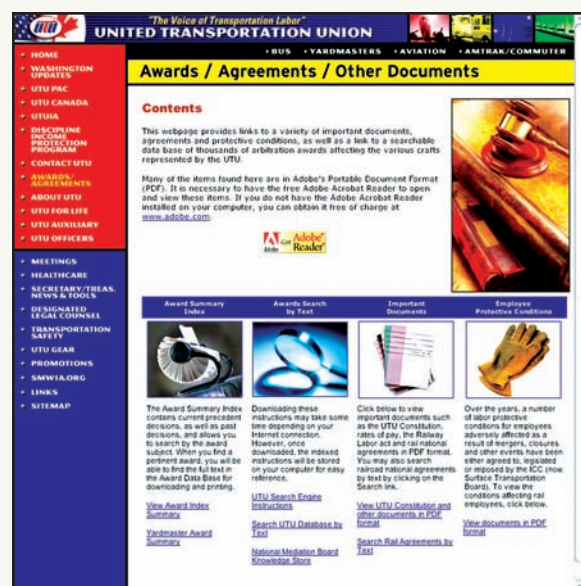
UTU

"The Voice of Transportation Labor"
UNITED TRANSPORTATION UNION

• BUS • YARDMASTERS • AVIATION • AMTRAK/COMMUTER

• HOME
• WASHINGTON UPDATES
• UTU PAC
• UTU CANADA
• UTUIA
• DISCIPLINE INCOME PROTECTION PROGRAM
• CONTACT UTU
• AWARDS/ AGREEMENTS
• ABOUT UTU
• UTU FOR LIFE
• UTU AUXILIARY
• UTU OFFICERS

• MEETINGS
• HEALTHCARE
• SECRETARY/TREAS. NEWS & TOOLS
• DESIGNATED LEGAL COUNSEL
• TRANSPORTATION SAFETY
• UTU GEAR
• PROMOTIONS
• SMWIA.ORG
• LINKS
• SITEMAP

Awards / Agreements / Other Documents

Contents

This webpage provides links to a variety of important documents, agreements and protective conditions, as well as a link to a searchable data base of thousands of arbitration awards affecting the various crafts represented by the UTU.

Many of the items found here are in Adobe's Portable Document Format (PDF). It is necessary to have the free Adobe Acrobat Reader to open and view these items. If you do not have the Adobe Acrobat Reader installed on your computer, you can obtain it free of charge at www.adobe.com.

Get Adobe Reader

| Award Summary Index | Awards Search by Text | Important Documents | Employee Protective Conditions |
|---|---|---|---|
| The Award Summary Index contains current precedent decisions, as well as past decisions, and allows you to search by the award subject. When you find a pertinent award, you will be able to find the full text in the Award Data Base for downloading and printing. | Downloading these instructions may take some time depending on your Internet connection. However, once downloaded, the indexed instructions will be stored on your computer for easy reference. | Click below to view important documents such as the UTU Constitution, rates of pay, the Railway Labor act and rail national agreements in PDF format. You may also search railroad national agreements by text by clicking on the Search link. | Over the years, a number of labor protective conditions for employees adversely affected as a result of mergers, closures and other events have been either agreed to, legislated or imposed by the ICC (now Surface Transportation Board). To view the conditions affecting rail employees, click below. |
| View Award Index Summary | UTU Search Engine Instructions | View UTU Constitution and other documents in PDF format | View documents in PDF format |
| Yardmaster Award Summary | Search UTU Database by Text | Search Rail Agreements by Text | |
| | National Mediation Board Knowledge Store | | |